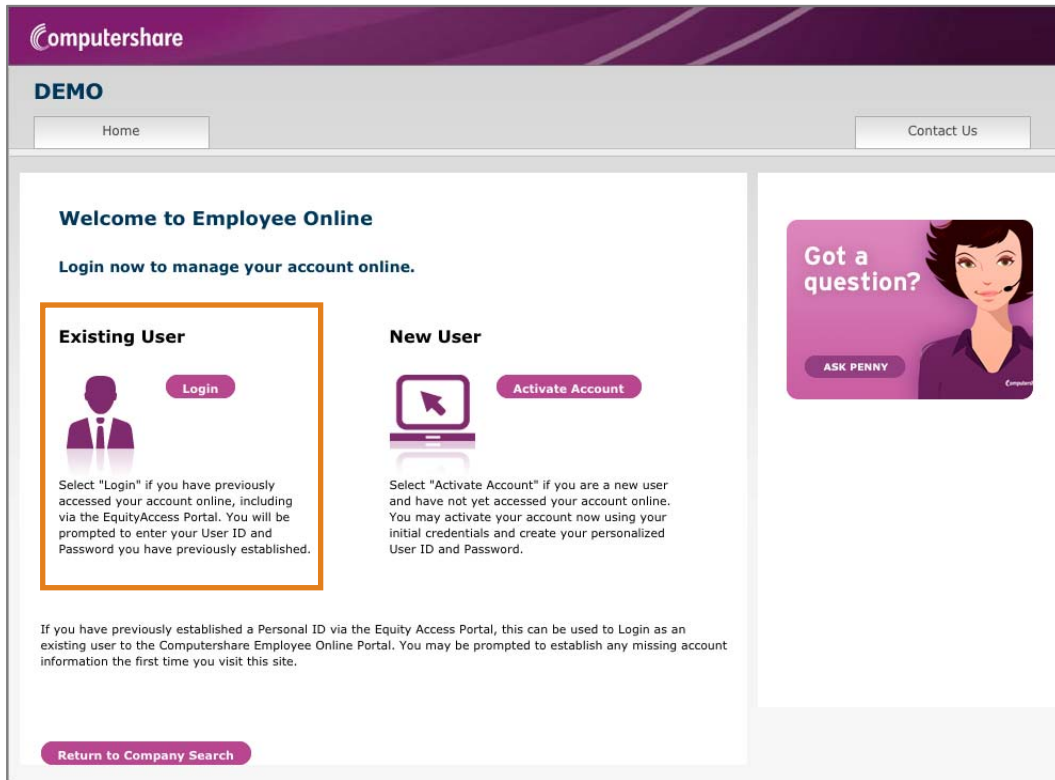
Computershare

DEMO

Home

Contact Us

Welcome to Employee Online

Login now to manage your account online.

Existing User

Login

Select "Login" if you have previously accessed your account online, including via the EquityAccess Portal. You will be prompted to enter your User ID and Password you have previously established.

New User

Activate Account

Select "Activate Account" if you are a new user and have not yet accessed your account online. You may activate your account now using your initial credentials and create your personalized User ID and Password.

If you have previously established a Personal ID via the Equity Access Portal, this can be used to Login as an existing user to the Computershare Employee Online Portal. You may be prompted to establish any missing account information the first time you visit this site.

Return to Company Search

Got a question?

ASK PENNY

Computershare